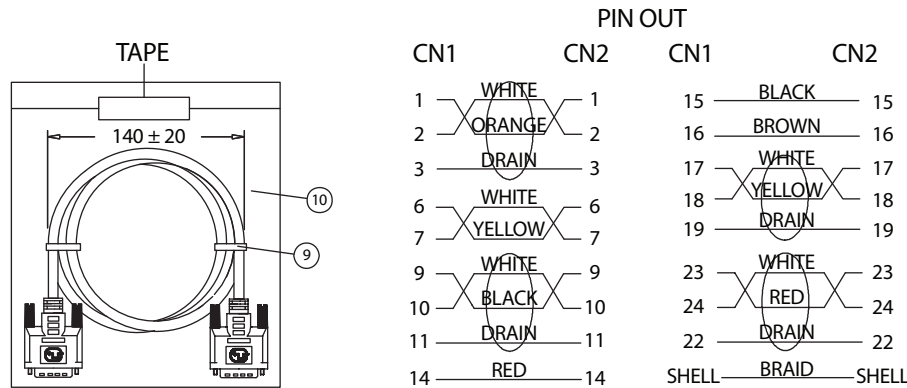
TAPE

$140 \pm 20$

10

9

PIN OUT

CN1 CN2

1 WHITE 1
2 ORANGE 2
3 DRAIN 3
6 WHITE 6
7 YELLOW 7
9 WHITE 9
10 BLACK 10
11 DRAIN 11
14 RED 14

CN1 CN2

15 BLACK 15
16 BROWN 16
17 WHITE 17
18 YELLOW 18
19 DRAIN 19
23 WHITE 23
24 RED 24
22 DRAIN 22
SHELL BRAID SHELL